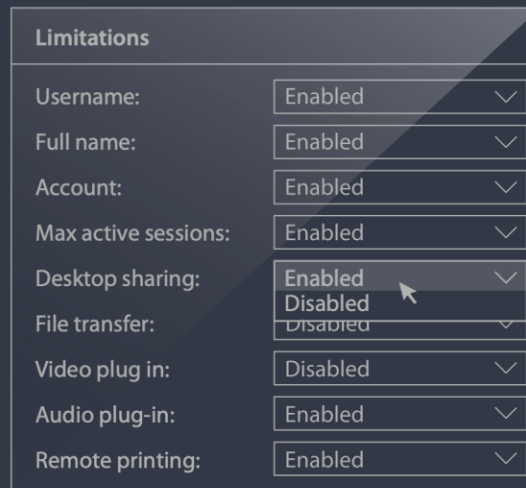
Limitations

Username: Enabled
Full name: Enabled
Account: Enabled
Max active sessions: Enabled
Desktop sharing: Enabled
Disabled
File transfer: Disabled
Video plug in: Disabled
Audio plug-in: Enabled
Remote printing: Enabled